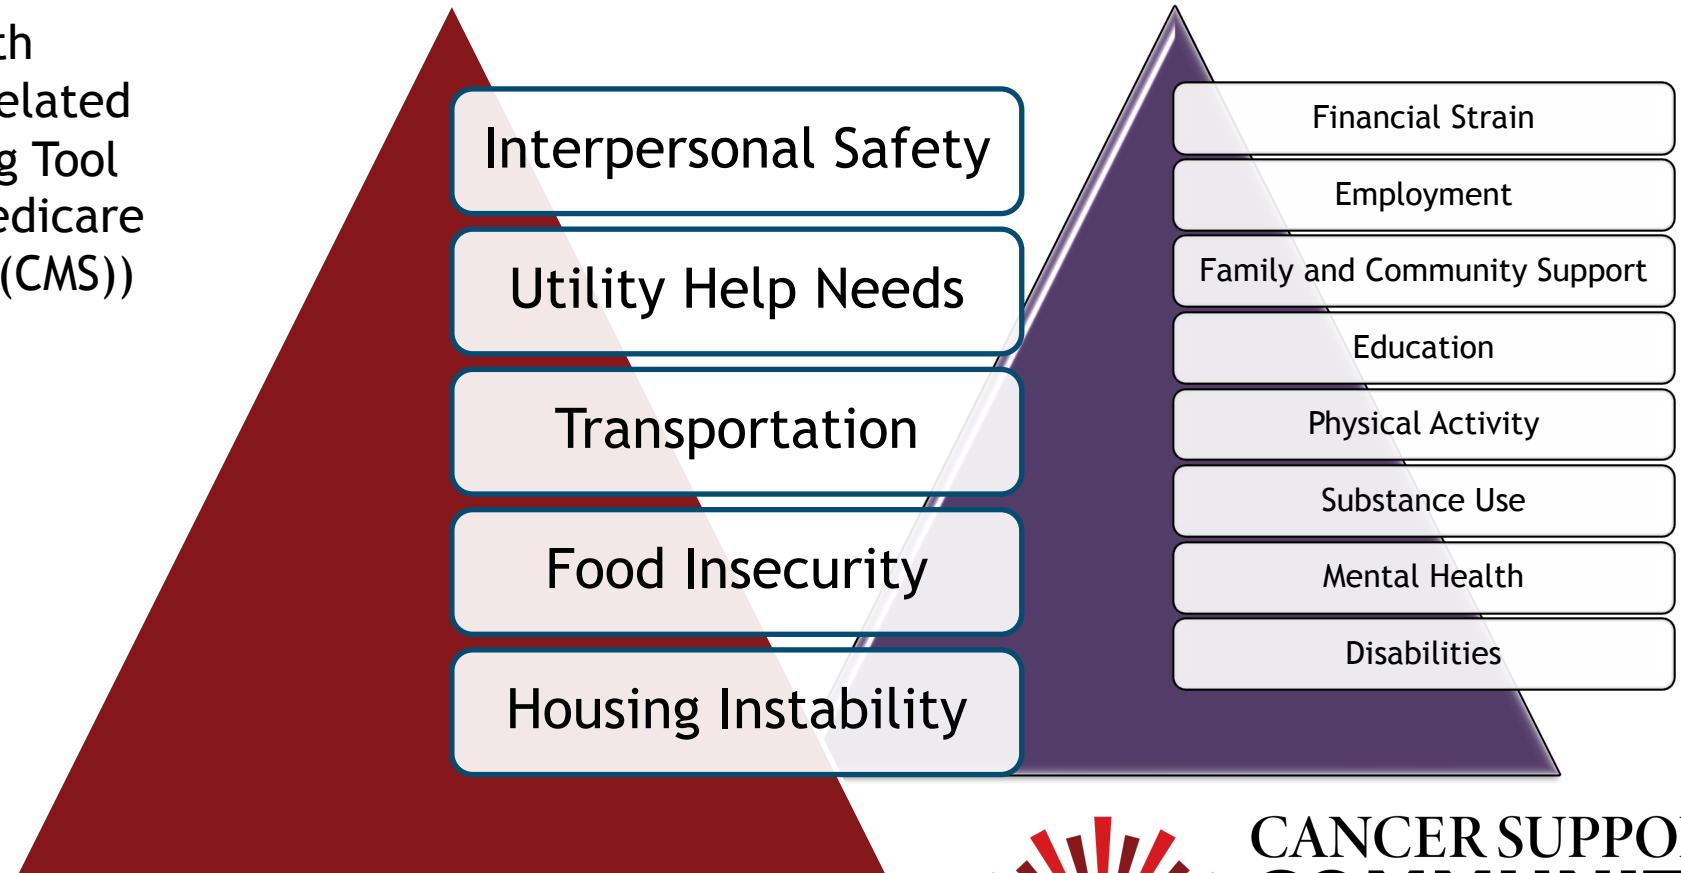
th
elated
g Tool
edicare
(CMS))

Interpersonal Safety

Utility Help Needs

Transportation

Food Insecurity

Housing Instability

Financial Strain

Employment

Family and Community Support

Education

Physical Activity

Substance Use

Mental Health

Disabilities

CANCER SUPPO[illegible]